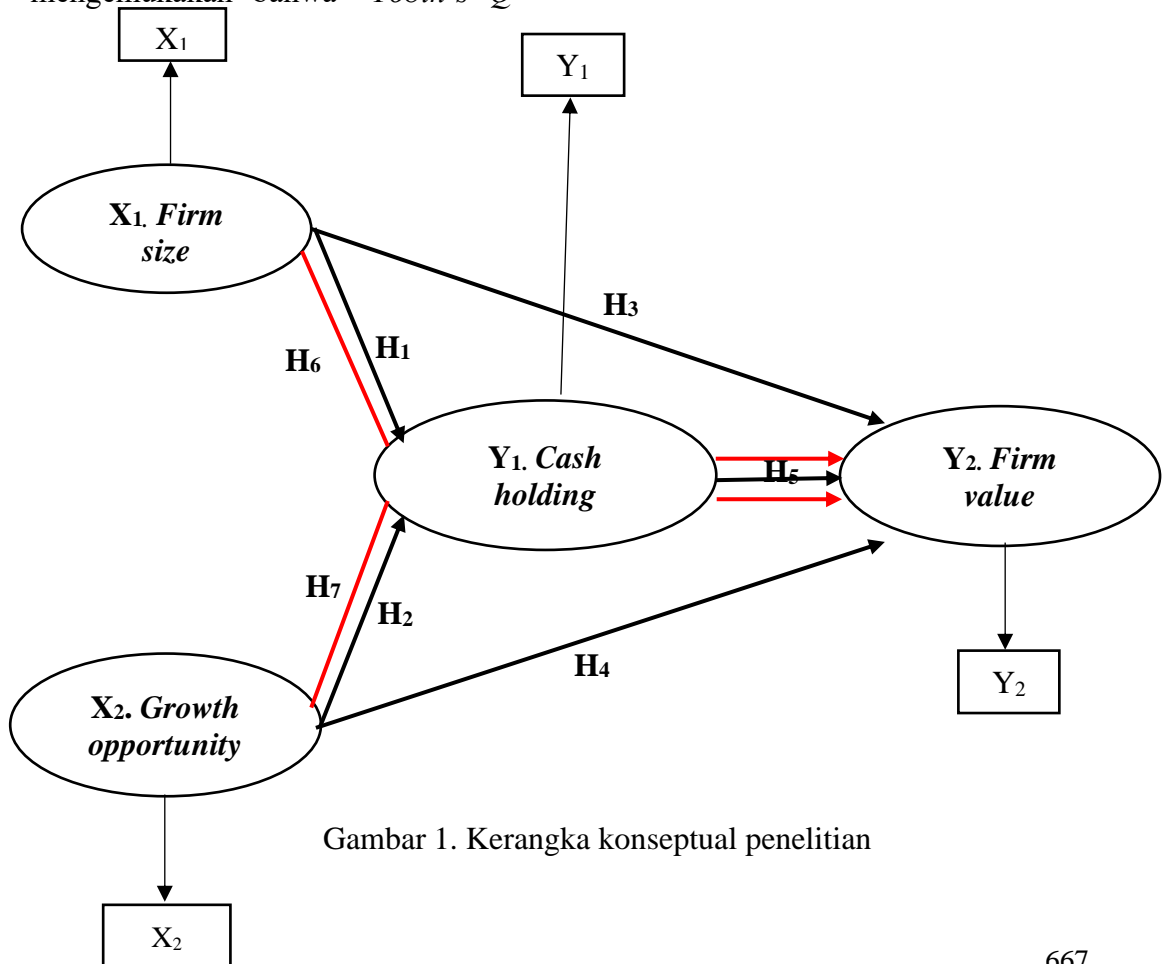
mengemukakan bahwa Tobin's Q

$X_1$

$Y_1$

$X_1$. Firm size

H3

H6

H1

$Y_1$. Cash holding

H5

$Y_2$. Firm value

H7

H2

H4

$Y_2$

$X_2$. Growth opportunity

Gambar 1. Kerangka konseptual penelitian

$X_2$

667